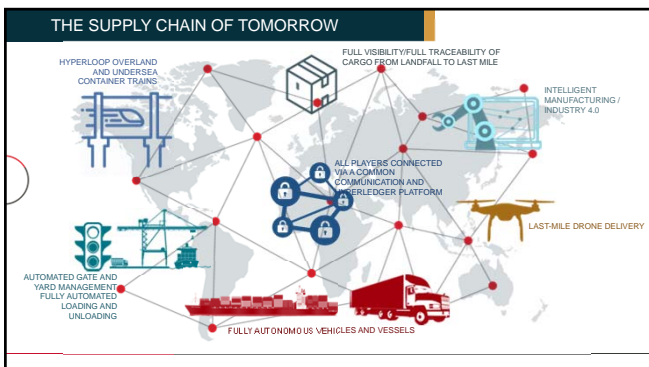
THE SUPPLY CHAIN OF TOMORROW

HYPERLOOP OVERLAND AND UNDERSEA CONTAINER TRAINS

FULL VISIBILITY/FULL TRACEABILITY OF CARGO FROM LANDFALL TO LAST MILE

INTELLIGENT MANUFACTURING / INDUSTRY 4.0

ALL PLAYERS CONNECTED VIA A COMMON COMMUNICATION AND HYPERLEDGER PLATFORM

LAST-MILE DRONE DELIVERY

AUTOMATED GATE AND YARD MANAGEMENT FULLY AUTOMATED LOADING AND UNLOADING

FULLY AUTONOMOUS VEHICLES AND VESSELS